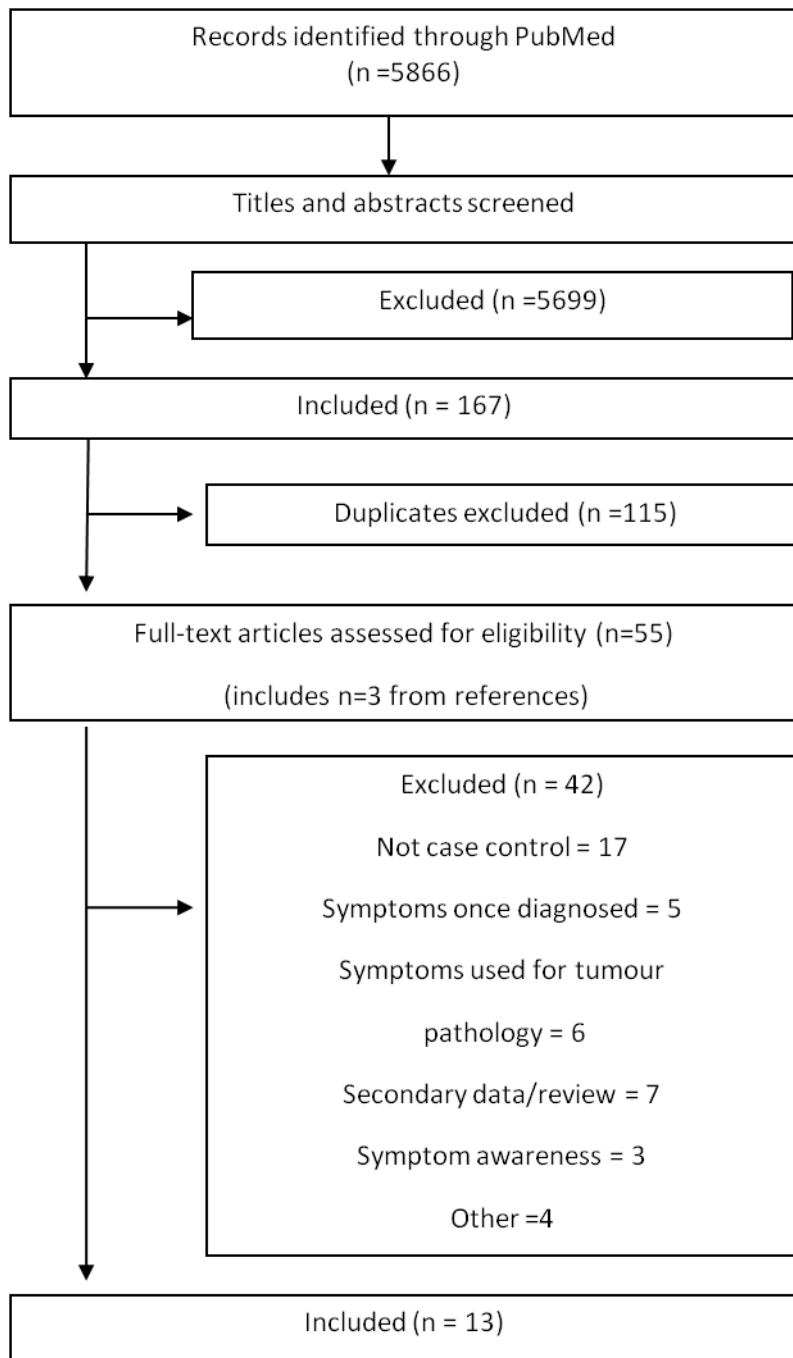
Records identified through PubMed
(n =5866)

Titles and abstracts screened

Excluded (n =5699)

Included (n = 167)

Duplicates excluded (n =115)

Full-text articles assessed for eligibility (n=55)

(includes n=3 from references)

Excluded (n = 42)

Not case control = 17

Symptoms once diagnosed = 5

Symptoms used for tumour pathology = 6

Secondary data/review = 7

Symptom awareness = 3

Other =4

Included (n = 13)